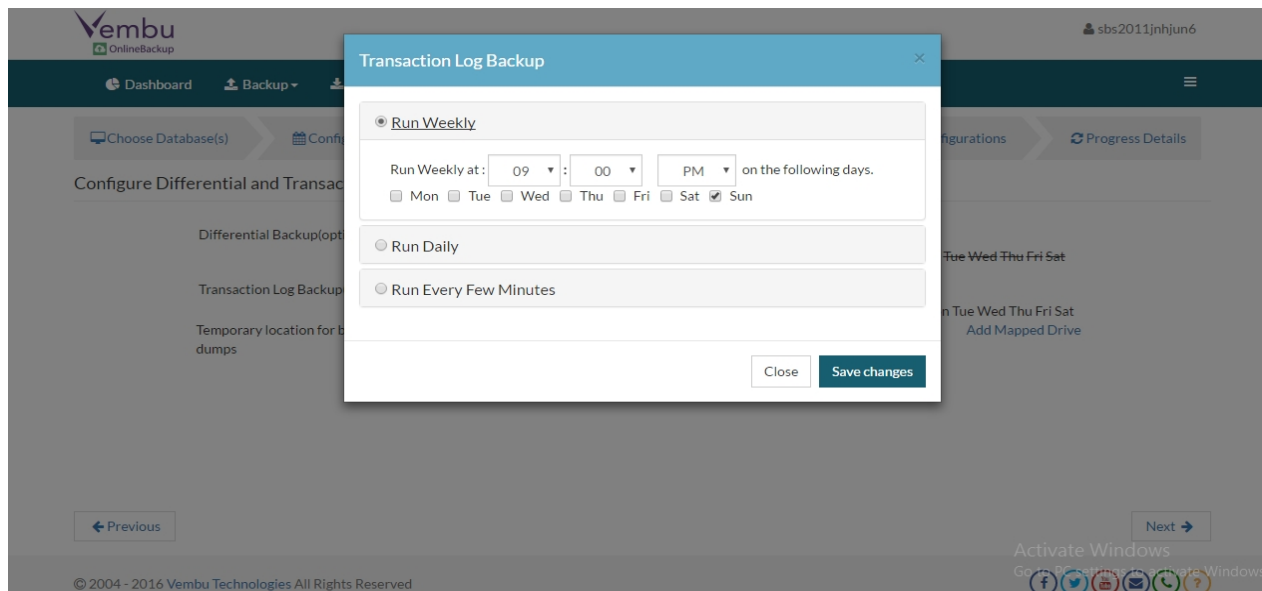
Vembu
OnlineBackup

sbs2011jnhjun6

Dashboard Backup

Choose Database(s) Confi

figurations Progress Details

Configure Differential and Transac

Differential Backup(opt

Transaction Log Backup

Temporary location for b dumps

Tue Wed Thu Fri Sat

n Tue Wed Thu Fri Sat
Add Mapped Drive

Transaction Log Backup

×

Run Weekly

Run Weekly at : 09 : 00 PM on the following days.
Mon Tue Wed Thu Fri Sat Sun

Run Daily

Run Every Few Minutes

Close Save changes

Previous

Next

Activate Windows
Go to PC settings to activate Windows

© 2004 - 2016 Vembu Technologies All Rights Reserved